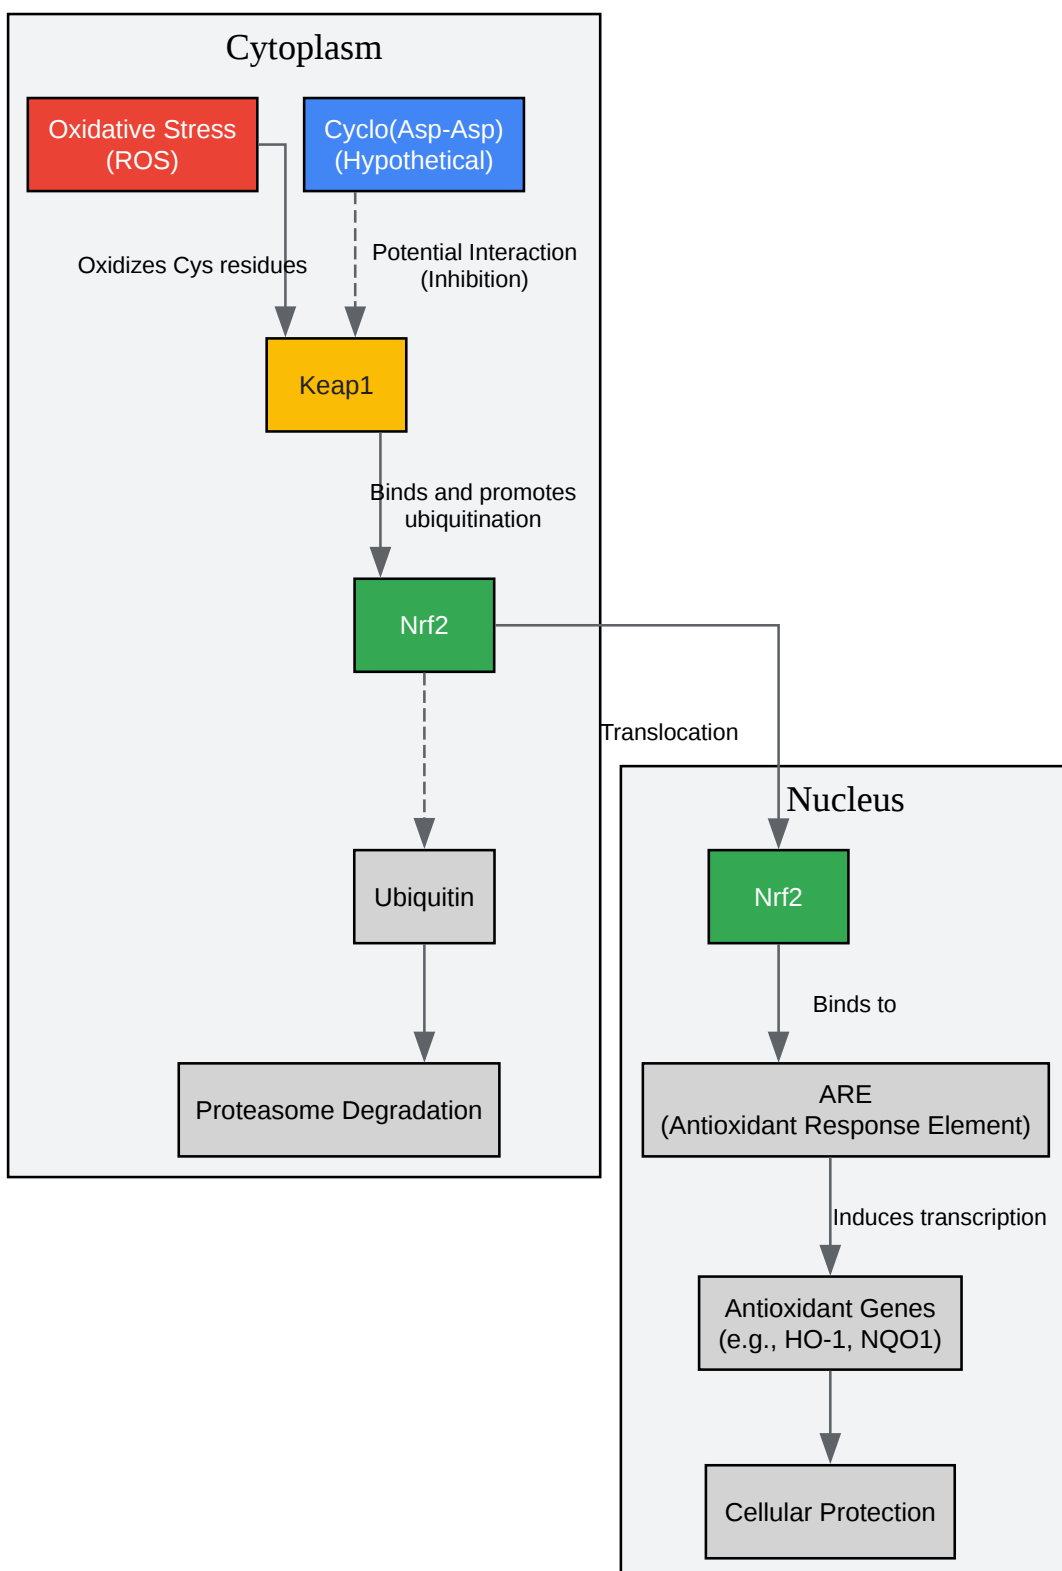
Cytoplasm

Oxidative Stress (ROS)

Cyclo(Asp-Asp) (Hypothetical)

Oxidizes Cys residues

Potential Interaction (Inhibition)

Keap1

Binds and promotes ubiquitination

Nrf2

Translocation

Ubiquitin

Proteasome Degradation

Nucleus

Nrf2

Binds to

ARE (Antioxidant Response Element)

Induces transcription

Antioxidant Genes (e.g., HO-1, NQO1)

Cellular Protection